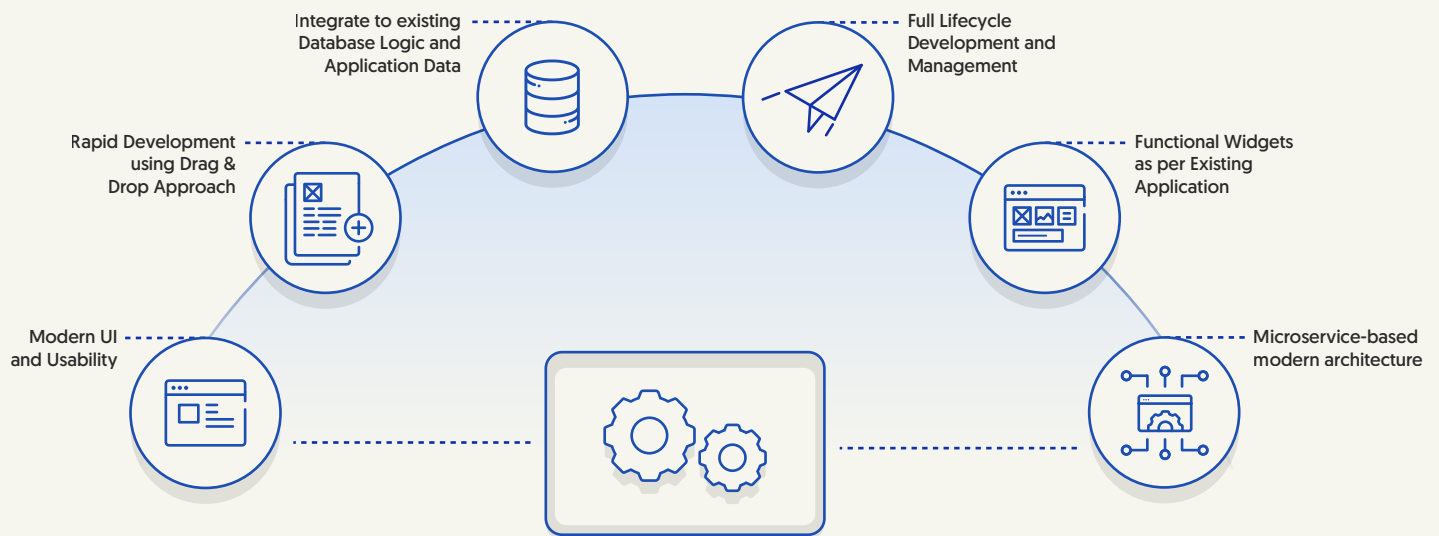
Integrate to existing Database Logic and Application Data

Full Lifecycle Development and Management

Rapid Development using Drag & Drop Approach

Functional Widgets as per Existing Application

Modern UI and Usability

Microservice-based modern architecture